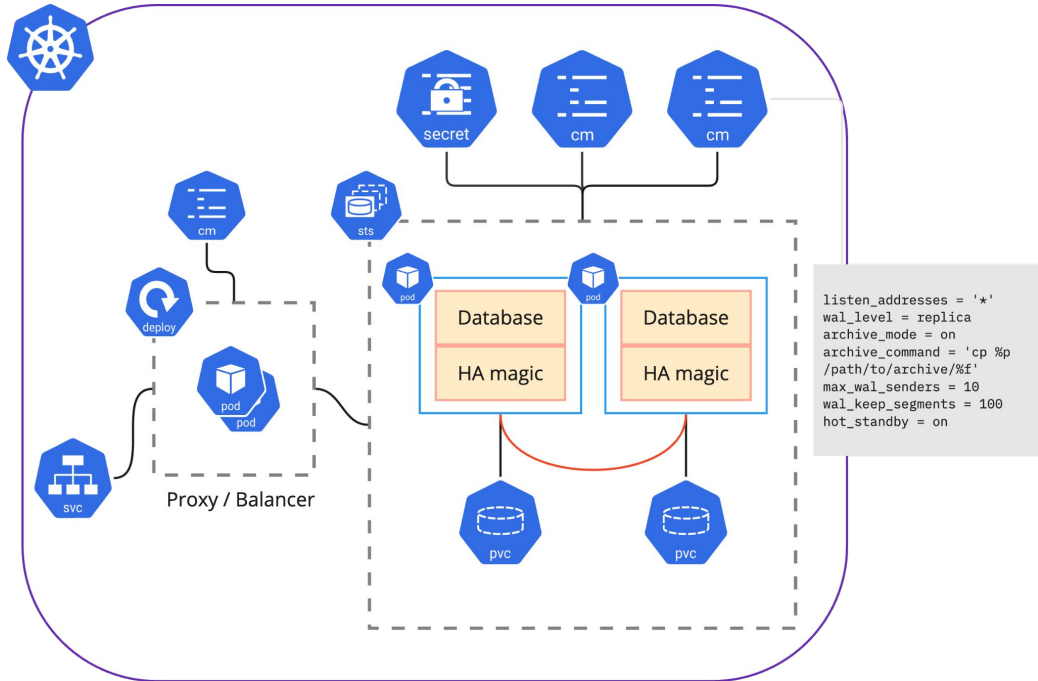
secret
cm
cm
cm
sts
deploy
pod
pod
pod
pod
Database
HA magic
Database
HA magic
svc
Proxy / Balancer
pvc
pvc

listen_addresses = '*'
wal_level = replica
archive_mode = on
archive_command = 'cp %p /path/to/archive/%f'
max_wal_senders = 10
wal_keep_segments = 100
hot_standby = on